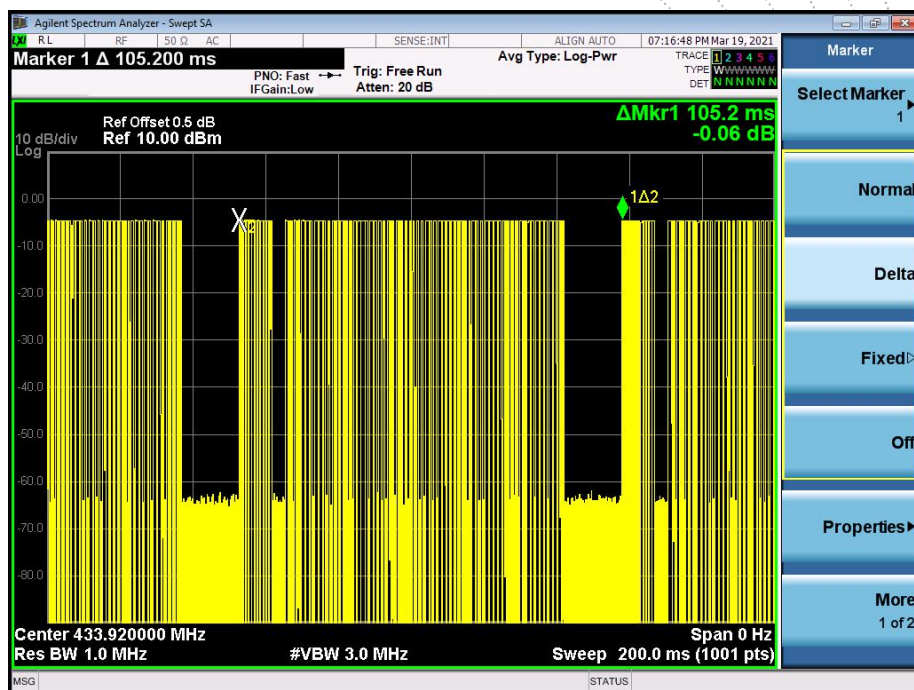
Agilent Spectrum Analyzer - Swept SA

RL RF 50 Ω AC SENSE:INT ALIGN AUTO 07:16:48 PM Mar 19, 2021

Marker 1 Δ 105.200 ms

PNO: Fast IFGain:Low

Trig: Free Run Atten: 20 dB

Avg Type: Log-Pwr

TRACE 1 2 3 4 5 6
TYPE WWWWWW
DET NNNNNN

Marker

Select Marker 1

Ref Offset 0.5 dB
10 dB/div Ref 10.00 dBm
Log

ΔMkr1 105.2 ms
-0.06 dB

0.00
-10.0
-20.0
-30.0
-40.0
-50.0
-60.0
-70.0
-80.0

X2

1Δ2

Normal

Delta

Fixed▷

Off

Properties▸

More
1 of 2

Center 433.920000 MHz
Res BW 1.0 MHz
#VBW 3.0 MHz
Span 0 Hz
Sweep 200.0 ms (1001 pts)

MSG
STATUS